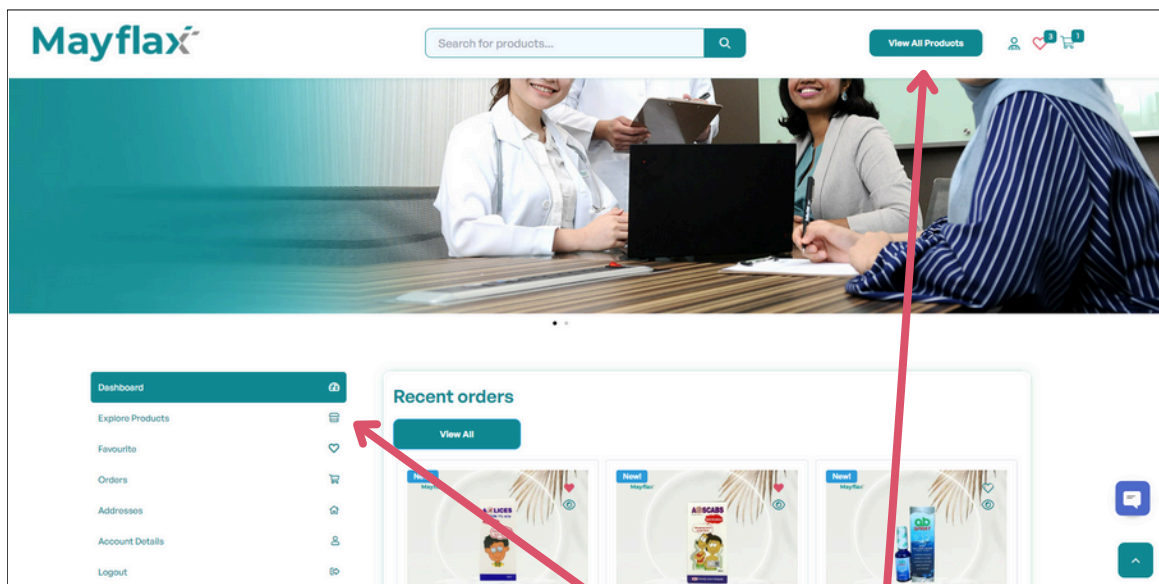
Mayflax

Search for products...

View All Products

3 1

Dashboard

Explore Products

Favourite

Orders

Addresses

Account Details

Logout

Recent orders

View All

New! Mayflax
A LICES

New! Mayflax
ABSCABS

New! Mayflax
ab